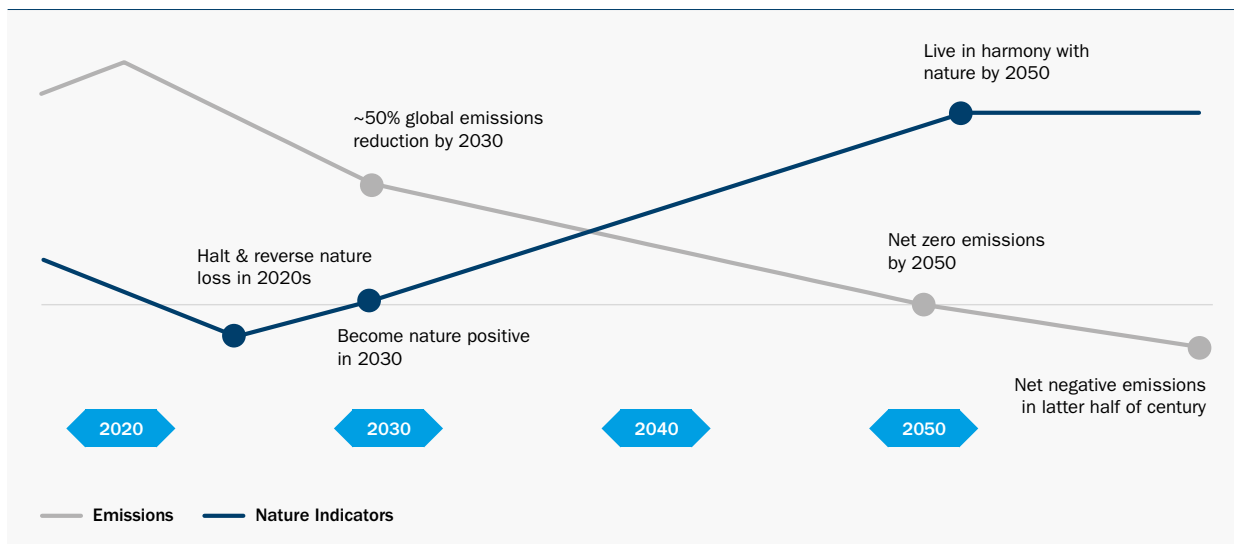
Live in harmony with nature by 2050

~50% global emissions reduction by 2030

Halt & reverse nature loss in 2020s

Net zero emissions by 2050

Become nature positive in 2030

Net negative emissions in latter half of century

2020

2030

2040

2050

Emissions

Nature Indicators